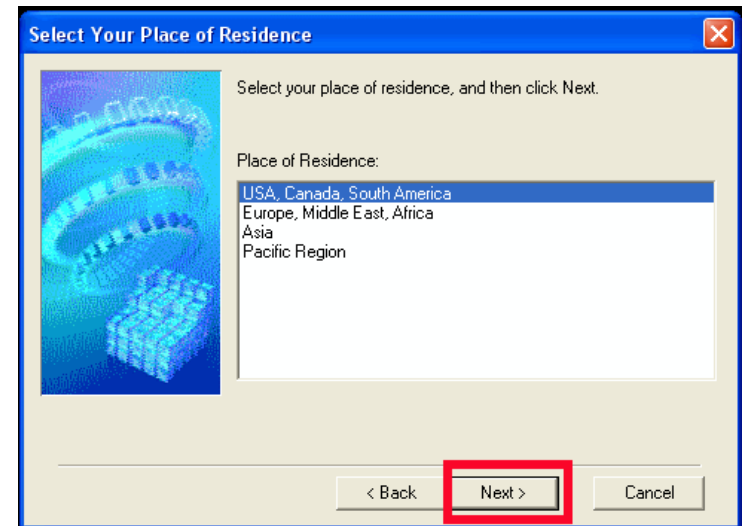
Select Your Place of Residence

Select your place of residence, and then click Next.

Place of Residence:

USA, Canada, South America
Europe, Middle East, Africa
Asia
Pacific Region

< Back
Next >
Cancel